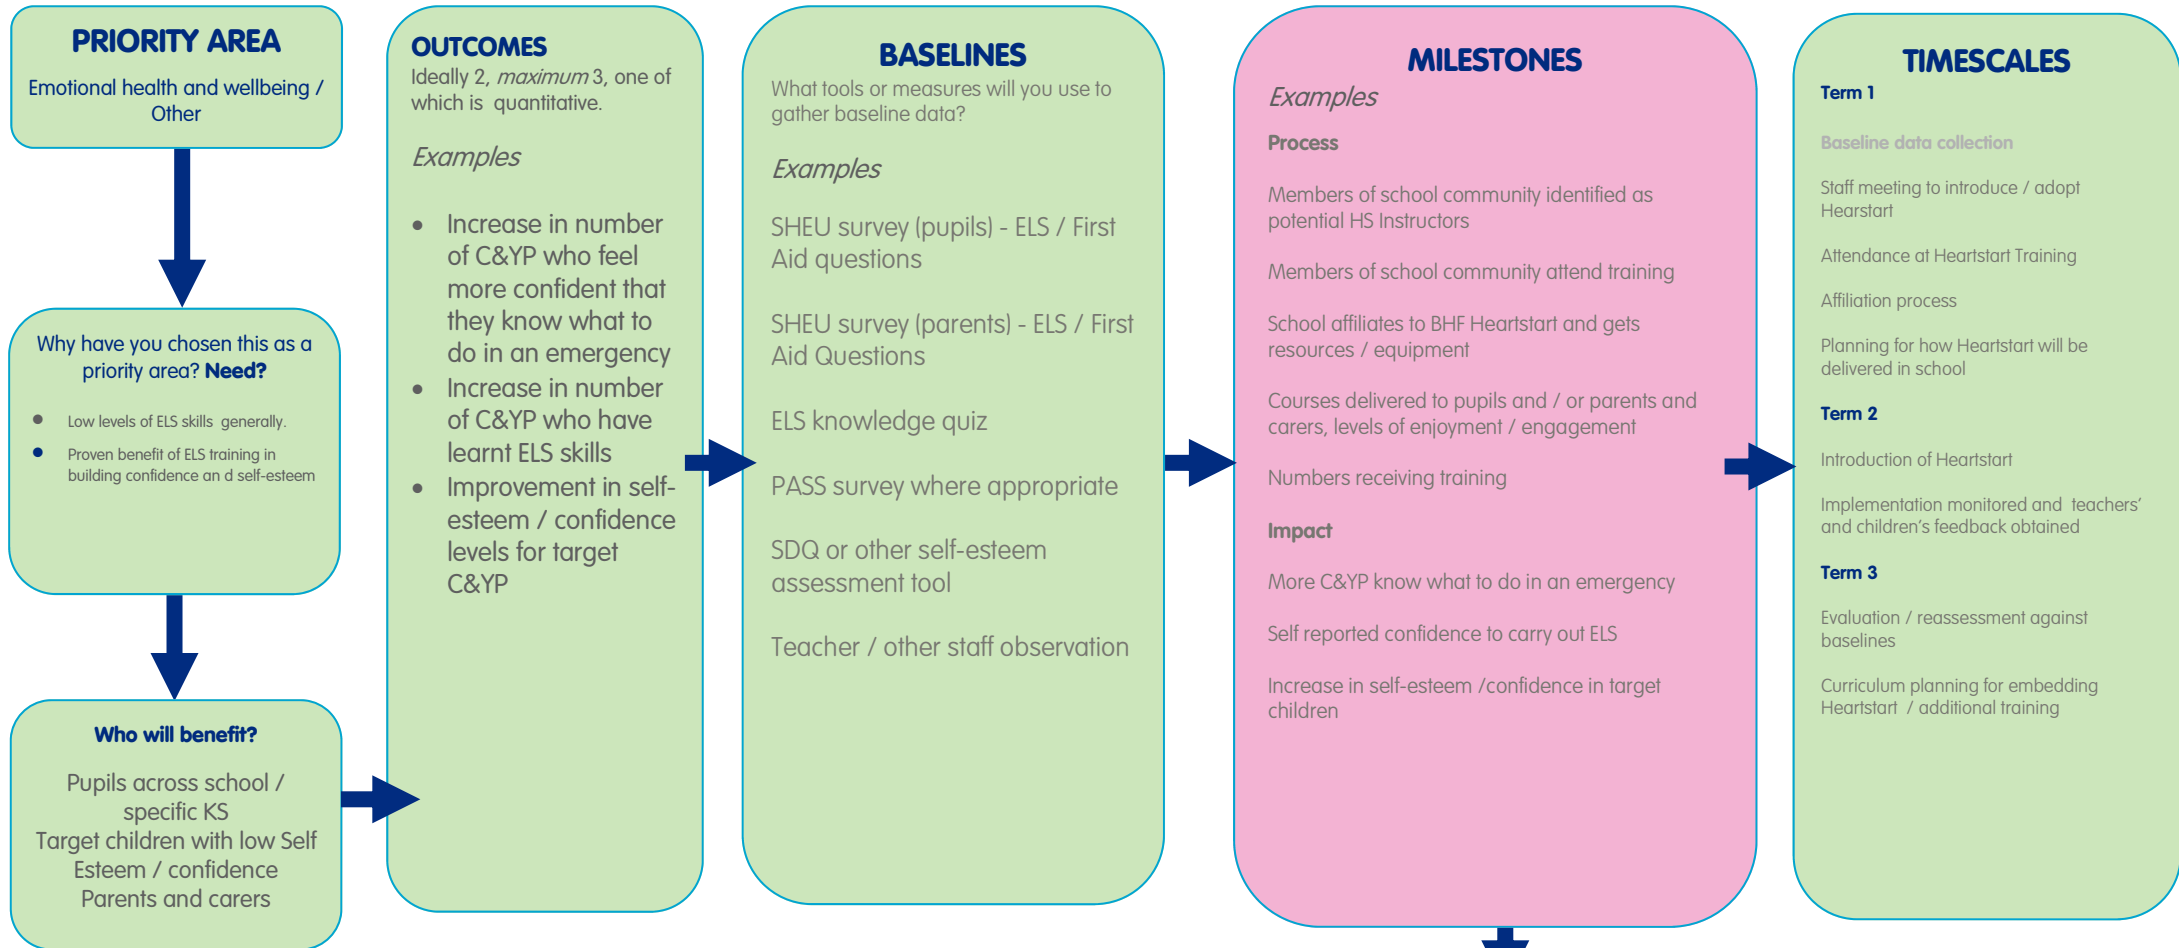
PRIORITY AREA

Emotional health and wellbeing / Other

Why have you chosen this as a priority area? Need?

- Low levels of ELS skills generally.
- Proven benefit of ELS training in building confidence an d self-esteem

Who will benefit?

Pupils across school / specific KS
Target children with low Self Esteem / confidence
Parents and carers

OUTCOMES

Ideally 2, maximum 3, one of which is quantitative.

Examples

- Increase in number of C&YP who feel more confident that they know what to do in an emergency
- Increase in number of C&YP who have learnt ELS skills
- Improvement in self-esteem / confidence levels for target C&YP

BASELINES

What tools or measures will you use to gather baseline data?

Examples

SHEU survey (pupils) - ELS / First Aid questions

SHEU survey (parents) - ELS / First Aid Questions

ELS knowledge quiz

PASS survey where appropriate

SDQ or other self-esteem assessment tool

Teacher / other staff observation

MILESTONES

Examples

Process

Members of school community identified as potential HS Instructors

Members of school community attend training

School affiliates to BHF Heartstart and gets resources / equipment

Courses delivered to pupils and / or parents and carers, levels of enjoyment / engagement

Numbers receiving training

Impact

More C&YP know what to do in an emergency

Self reported confidence to carry out ELS

Increase in self-esteem /confidence in target children

TIMESCALES

Term 1

Baseline data collection

Staff meeting to introduce / adopt Hearstart

Attendance at Heartstart Training

Affiliation process

Planning for how Heartstart will be delivered in school

Term 2

Introduction of Heartstart

Implementation monitored and teachers' and children's feedback obtained

Term 3

Evaluation / reassessment against baselines

Curriculum planning for embedding Heartstart / additional training